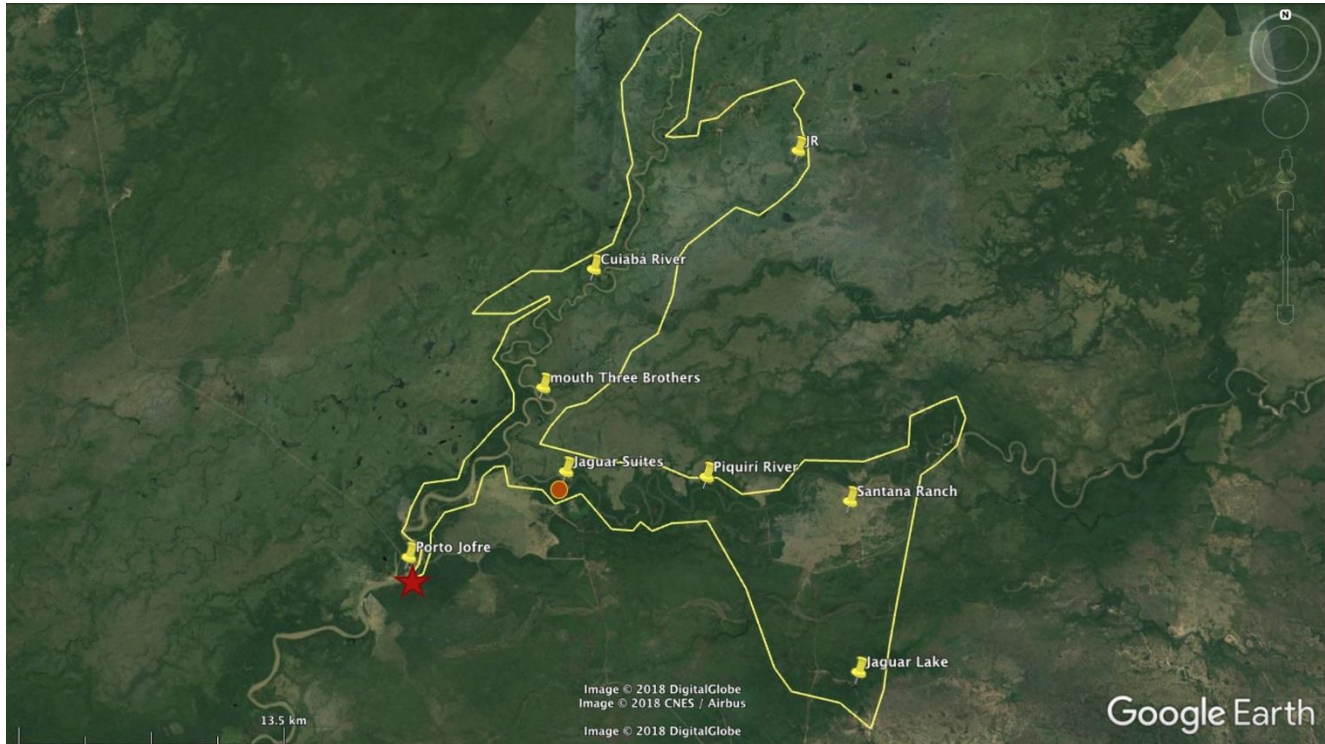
N

JR

Cuiabá River

mouth Three Brothers

Jaguar Suites

Piquiri River

Santana Ranch

Porto Jofre

Jaguar Lake

13.5 km

Image © 2018 DigitalGlobe
Image © 2018 CNES / Airbus

Image © 2018 DigitalGlobe

Google Earth